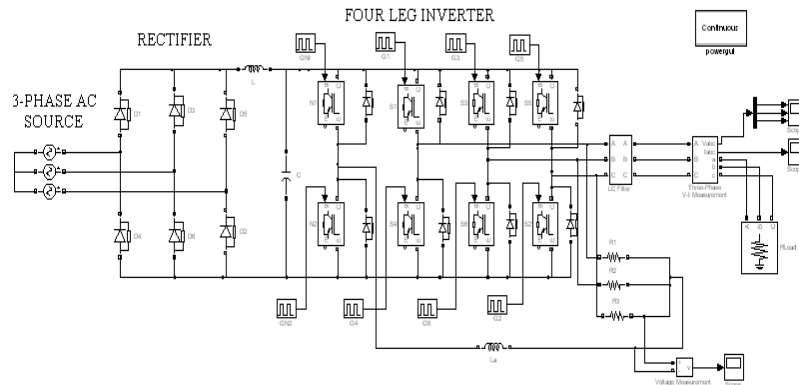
FOUR LEG INVERTER

RECTIFIER

3-PHASE AC SOURCE

Continuous

powergui

D1
D3
D5
D4
D6
D2
L
C
GN
G1
G3
G5
N1
S1
S3
S5
N2
S4
S6
S2
GN2
G4
G6
G2
LC Filter
Three-Phase V-I Measurement
Vabc
Iabc
A
B
C
a
b
c
RLoad
R1
R2
R3
Ln
Voltage Measurement
Scope